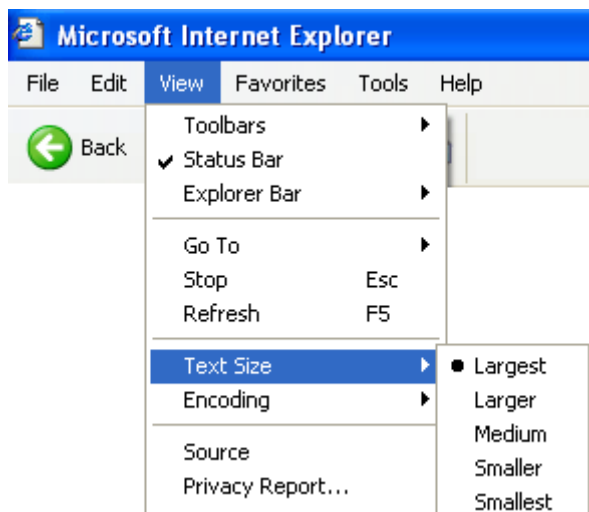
Microsoft Internet Explorer

File Edit View Favorites Tools Help

Back

Toolbars
Status Bar
Explorer Bar

Go To
Stop Esc
Refresh F5

Text Size
Encoding

Source
Privacy Report...

Largest
Larger
Medium
Smaller
Smallest